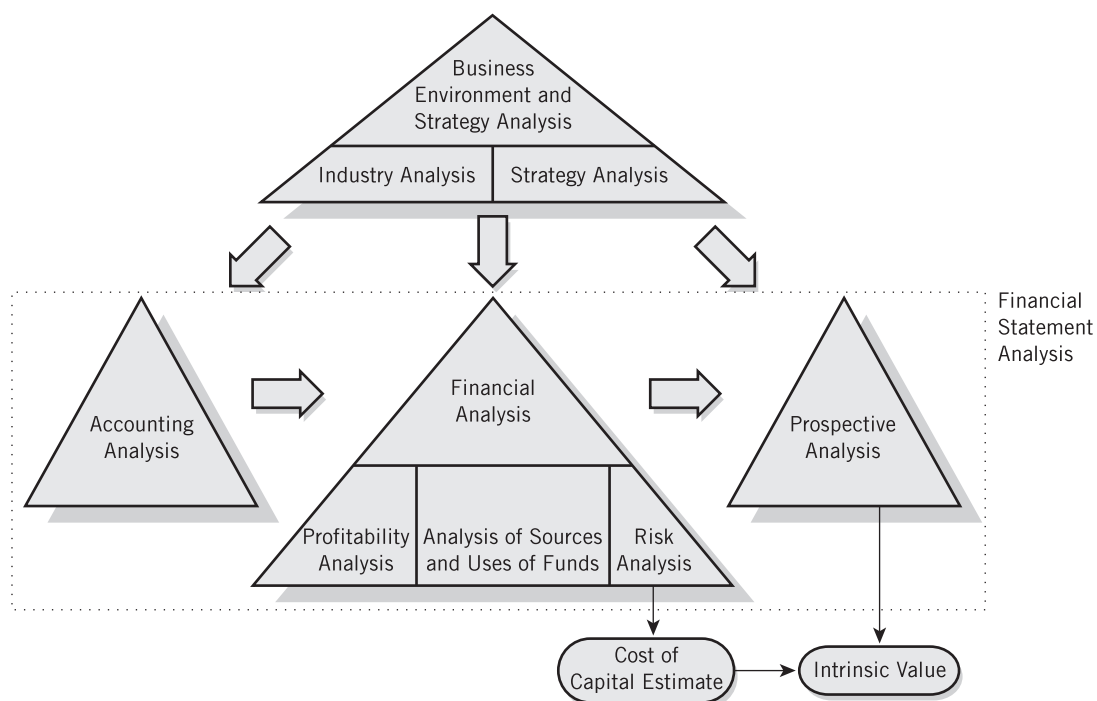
Business Environment and Strategy Analysis

Industry Analysis

Strategy Analysis

Financial Statement Analysis

Accounting Analysis

Financial Analysis

Profitability Analysis

Analysis of Sources and Uses of Funds

Risk Analysis

Prospective Analysis

Cost of Capital Estimate

Intrinsic Value